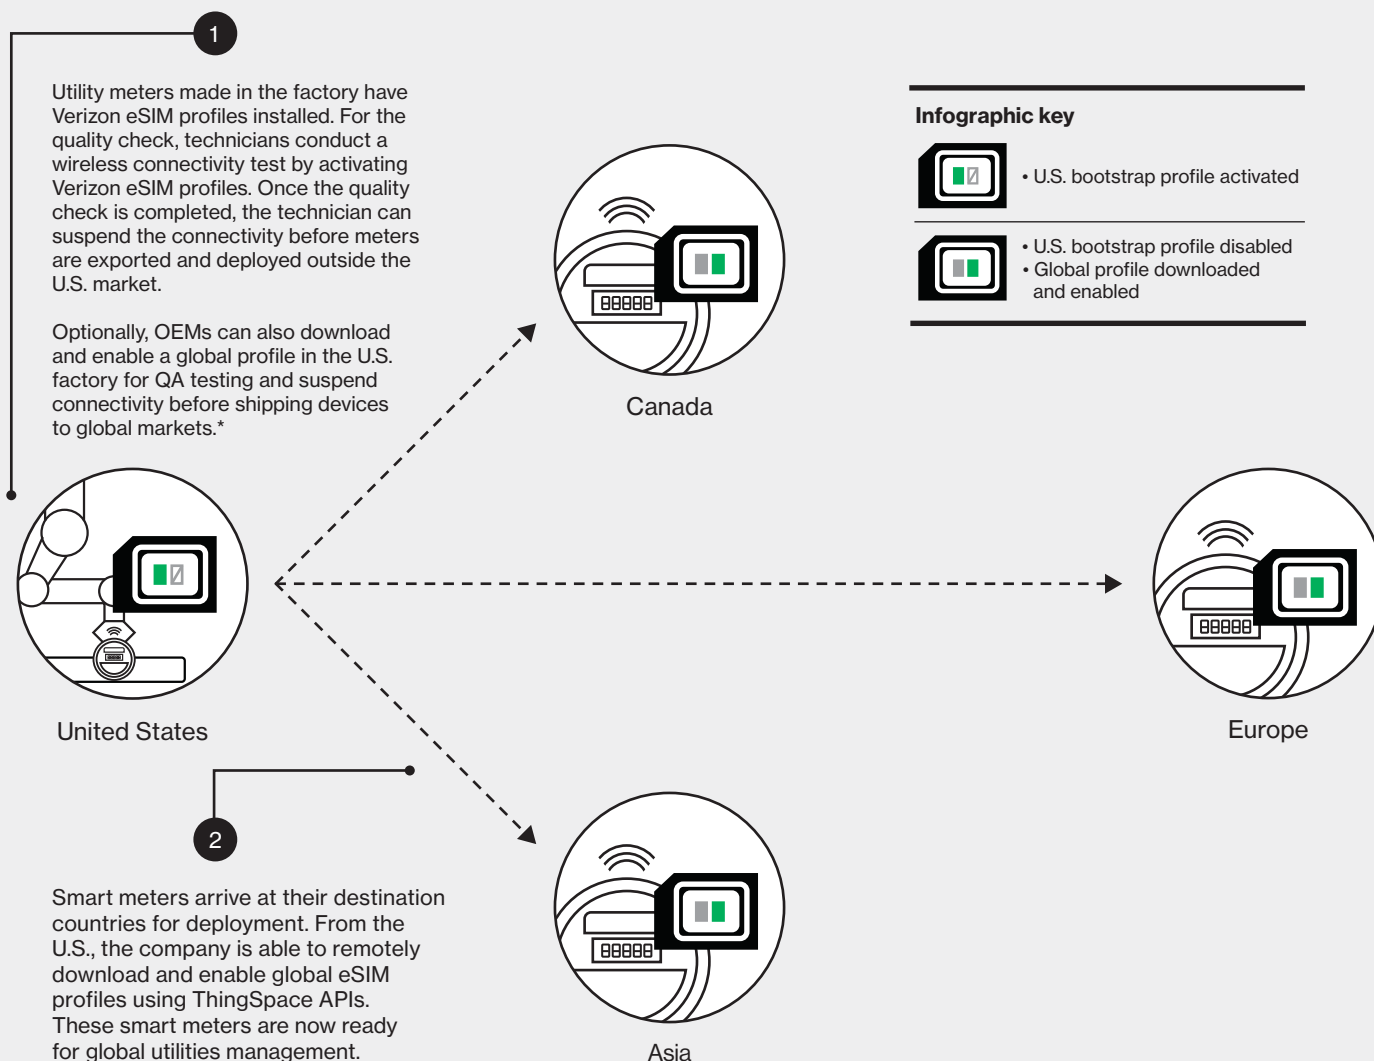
1

Utility meters made in the factory have Verizon eSIM profiles installed. For the quality check, technicians conduct a wireless connectivity test by activating Verizon eSIM profiles. Once the quality check is completed, the technician can suspend the connectivity before meters are exported and deployed outside the U.S. market.

Optionally, OEMs can also download and enable a global profile in the U.S. factory for QA testing and suspend connectivity before shipping devices to global markets.*

Infographic key

• U.S. bootstrap profile activated

• U.S. bootstrap profile disabled
• Global profile downloaded and enabled

88888

Canada

United States

88888

Europe

2

Smart meters arrive at their destination countries for deployment. From the U.S., the company is able to remotely download and enable global eSIM profiles using ThingSpace APIs. These smart meters are now ready for global utilities management.

88888

Asia